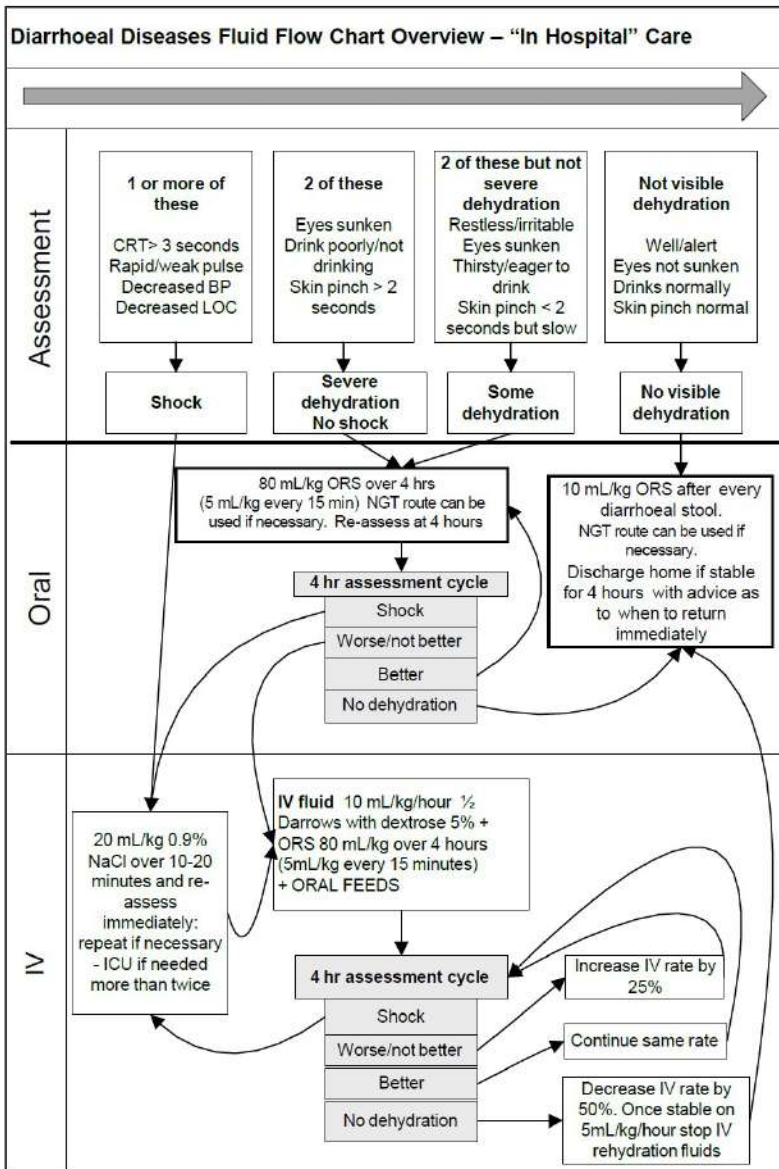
Diarrhoeal Diseases Fluid Flow Chart Overview – "In Hospital" Care

Assessment

1 or more of these

CRT> 3 seconds
Rapid/weak pulse
Decreased BP
Decreased LOC

2 of these

Eyes sunken
Drink poorly/not drinking
Skin pinch > 2 seconds

2 of these but not severe dehydration

Restless/irritable
Eyes sunken
Thirsty/eager to drink
Skin pinch < 2 seconds but slow

Not visible dehydration

Well/alert
Eyes not sunken
Drinks normally
Skin pinch normal

Shock

Severe dehydration No shock

Some dehydration

No visible dehydration

Oral

80 mL/kg ORS over 4 hrs (5 mL/kg every 15 min) NGT route can be used if necessary. Re-assess at 4 hours

4 hr assessment cycle

Shock

Worse/not better

Better

No dehydration

10 mL/kg ORS after every diarrhoeal stool.
NGT route can be used if necessary.
Discharge home if stable for 4 hours with advice as to when to return immediately

IV

20 mL/kg 0.9% NaCl over 10-20 minutes and re-assess immediately: repeat if necessary - ICU if needed more than twice

IV fluid 10 mL/kg/hour ½ Darrows with dextrose 5% + ORS 80 mL/kg over 4 hours (5mL/kg every 15 minutes) + ORAL FEEDS

4 hr assessment cycle

Shock

Worse/not better

Better

No dehydration

Increase IV rate by 25%

Continue same rate

Decrease IV rate by 50%. Once stable on 5mL/kg/hour stop IV rehydration fluids